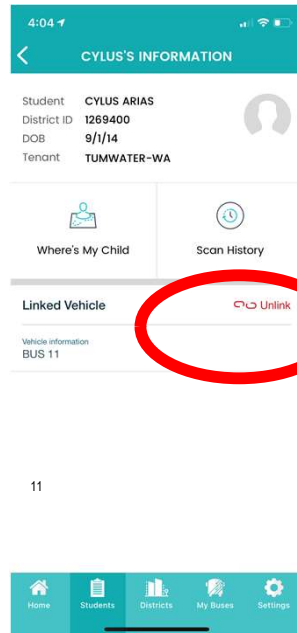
4:04

CYLUS'S INFORMATION

| Student | CYLUS ARIAS |
|---|---|
| District ID | 1269400 |
| DOB | 9/1/14 |
| Tenant | TUMWATER-WA |

Where's My Child

Scan History

Linked Vehicle

Unlink

Vehicle information
BUS 11

11

Home
Students
Districts
My Buses
Settings